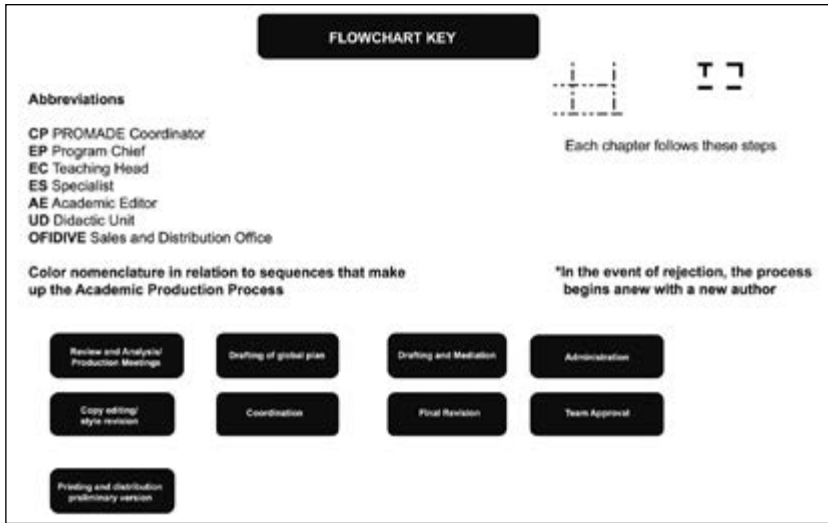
FLOWCHART KEY

Abbreviations

CP PROMADE Coordinator
EP Program Chief
EC Teaching Head
ES Specialist
AE Academic Editor
UD Didactic Unit
OFIDIVE Sales and Distribution Office

Each chapter follows these steps

Color nomenclature in relation to sequences that make up the Academic Production Process

*In the event of rejection, the process begins anew with a new author

Review and Analysis/ Production Meetings

Drafting of global plan

Drafting and Mediation

Administration

Copy editing/ style revision

Coordination

Final Revision

Team Approval

Printing and distribution preliminary version